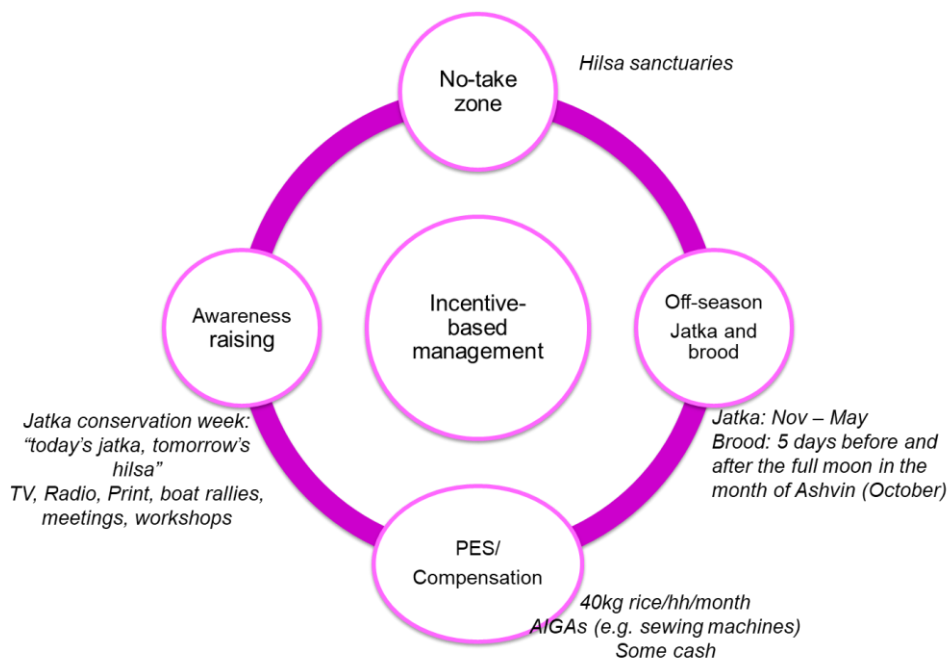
No-take zone

Hilsa sanctuaries

Awareness raising

Incentive-based management

Off-season Jatka and brood

Jatka conservation week: “today’s jatka, tomorrow’s hilsa”
TV, Radio, Print, boat rallies, meetings, workshops

Jatka: Nov – May
Brood: 5 days before and after the full moon in the month of Ashvin (October)

PES/ Compensation

40kg rice/hh/month
AIGAs (e.g. sewing machines)
Some cash